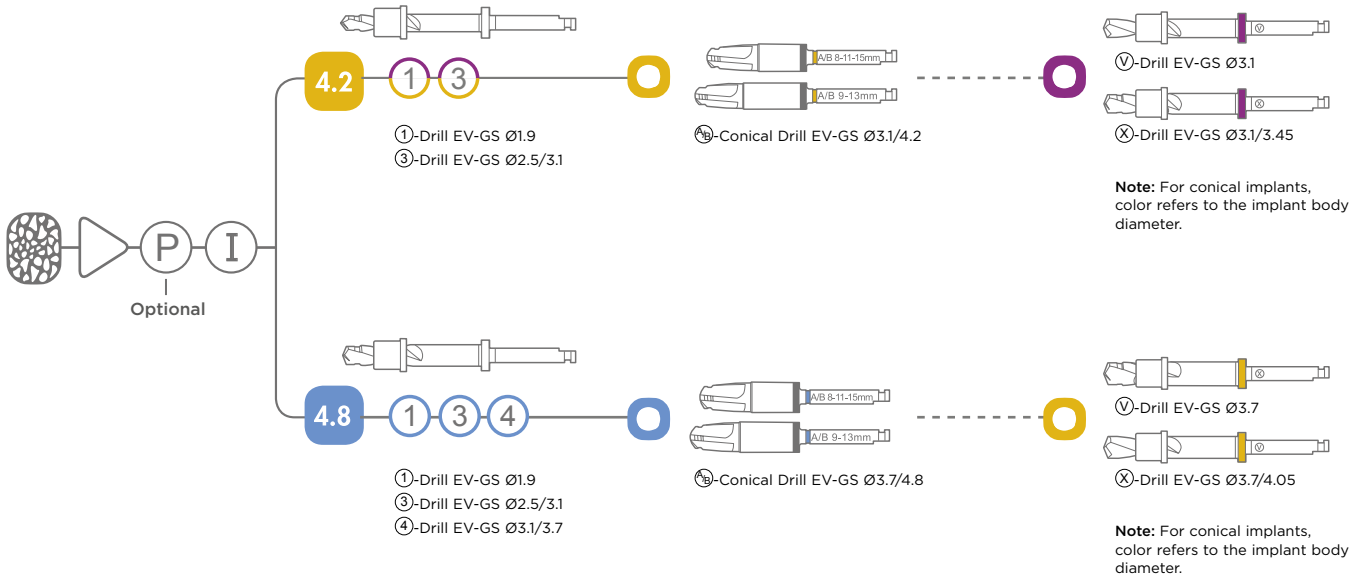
P I

Optional

4.2 1 3

A/B 8-11-15mm
A/B 9-13mm

V X

1-Drill EV-GS Ø1.9
3-Drill EV-GS Ø2.5/3.1

A/B-Conical Drill EV-GS Ø3.1/4.2

V-Drill EV-GS Ø3.1

X-Drill EV-GS Ø3.1/3.45

**Note:** For conical implants, color refers to the implant body diameter.

4.8 1 3 4

A/B 8-11-15mm
A/B 9-13mm

X V

1-Drill EV-GS Ø1.9
3-Drill EV-GS Ø2.5/3.1
4-Drill EV-GS Ø3.1/3.7

A/B-Conical Drill EV-GS Ø3.7/4.8

V-Drill EV-GS Ø3.7

X-Drill EV-GS Ø3.7/4.05

**Note:** For conical implants, color refers to the implant body diameter.